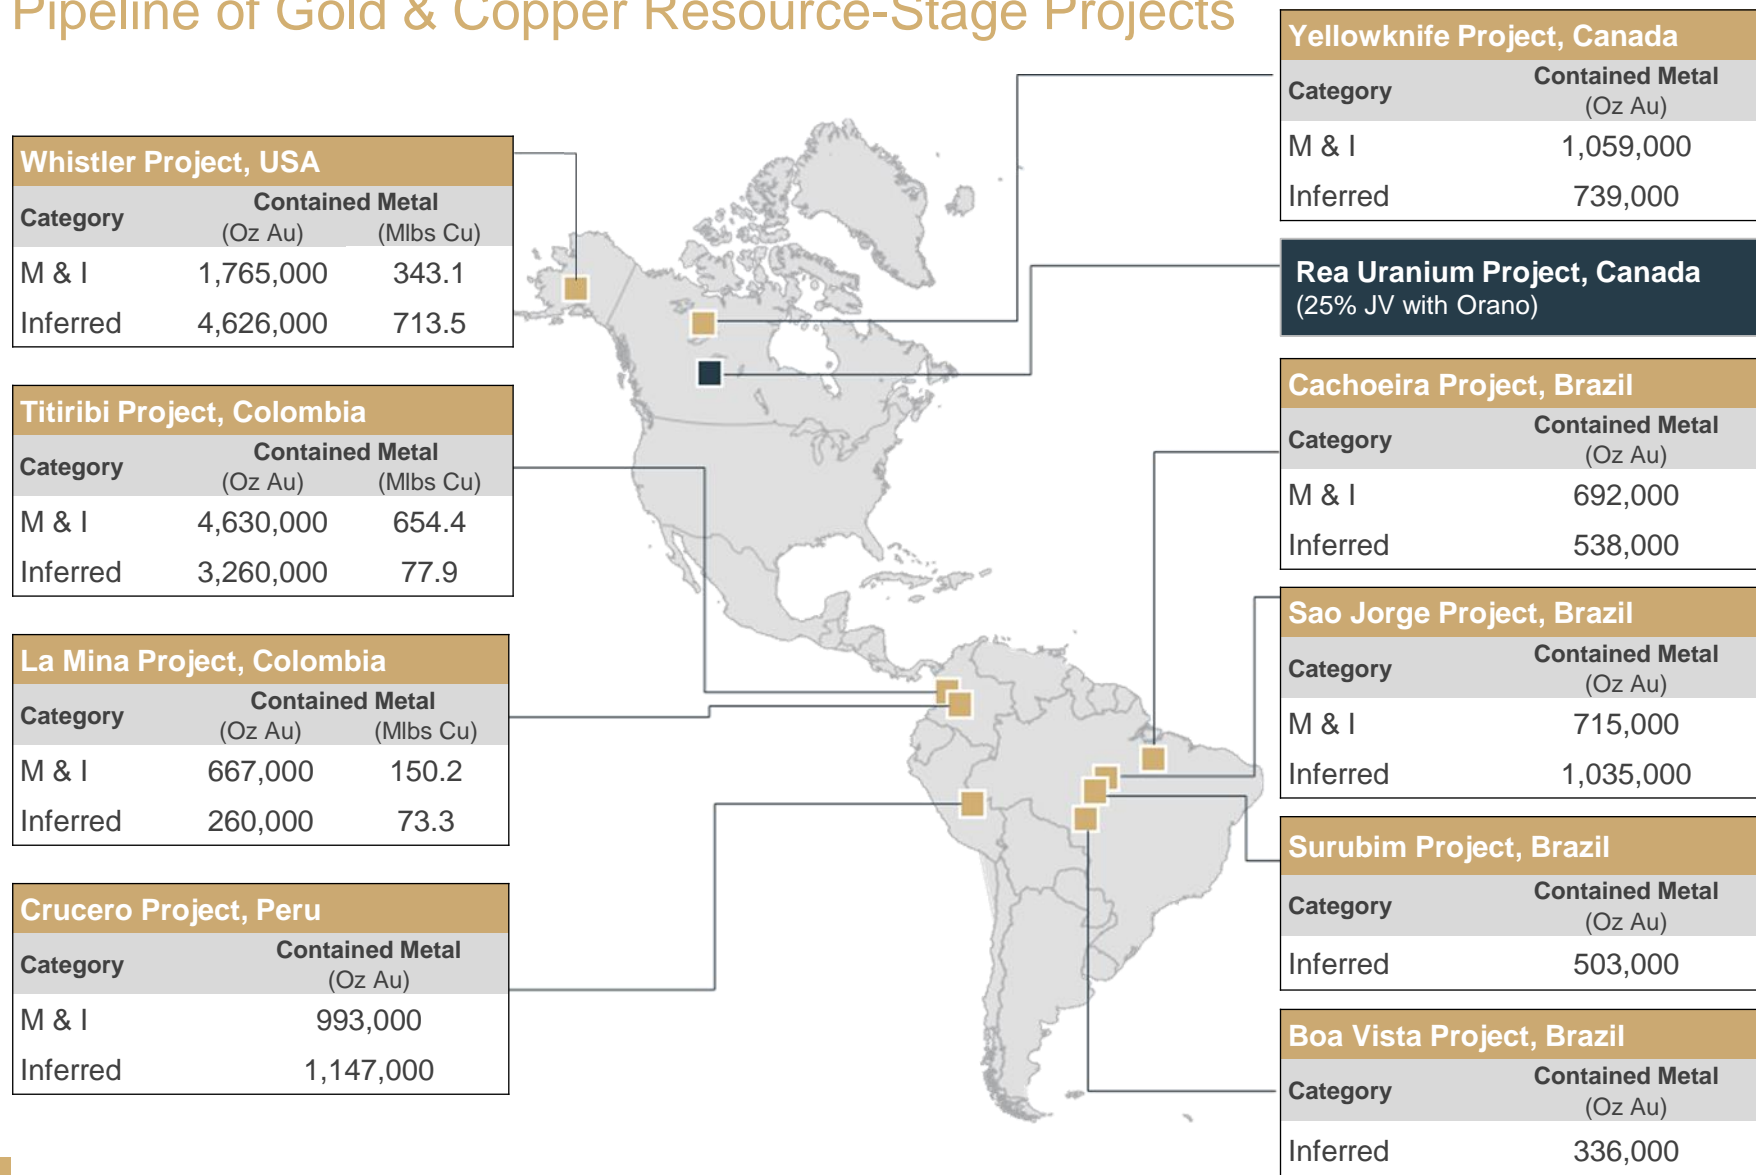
Pipeline of Gold & Copper Resource-Stage Projects

Whistler Project, USA

| Category | Contained Metal (Oz Au) | (Mlbs Cu) |
|---|---|---|
| M & I | 1,765,000 | 343.1 |
| Inferred | 4,626,000 | 713.5 |

Titiribi Project, Colombia

| Category | Contained Metal (Oz Au) | (Mlbs Cu) |
|---|---|---|
| M & I | 4,630,000 | 654.4 |
| Inferred | 3,260,000 | 77.9 |

La Mina Project, Colombia

| Category | Contained Metal (Oz Au) | (Mlbs Cu) |
|---|---|---|
| M & I | 667,000 | 150.2 |
| Inferred | 260,000 | 73.3 |

Crucero Project, Peru

| Category | Contained Metal (Oz Au) |
|---|---|
| M & I | 993,000 |
| Inferred | 1,147,000 |

Yellowknife Project, Canada

| Category | Contained Metal (Oz Au) |
|---|---|
| M & I | 1,059,000 |
| Inferred | 739,000 |

Rea Uranium Project, Canada
(25% JV with Orano)

Cachoeira Project, Brazil

| Category | Contained Metal (Oz Au) |
|---|---|
| M & I | 692,000 |
| Inferred | 538,000 |

Sao Jorge Project, Brazil

| Category | Contained Metal (Oz Au) |
|---|---|
| M & I | 715,000 |
| Inferred | 1,035,000 |

Surubim Project, Brazil

| Category | Contained Metal (Oz Au) |
|---|---|
| Inferred | 503,000 |

Boa Vista Project, Brazil

| Category | Contained Metal (Oz Au) |
|---|---|
| Inferred | 336,000 |